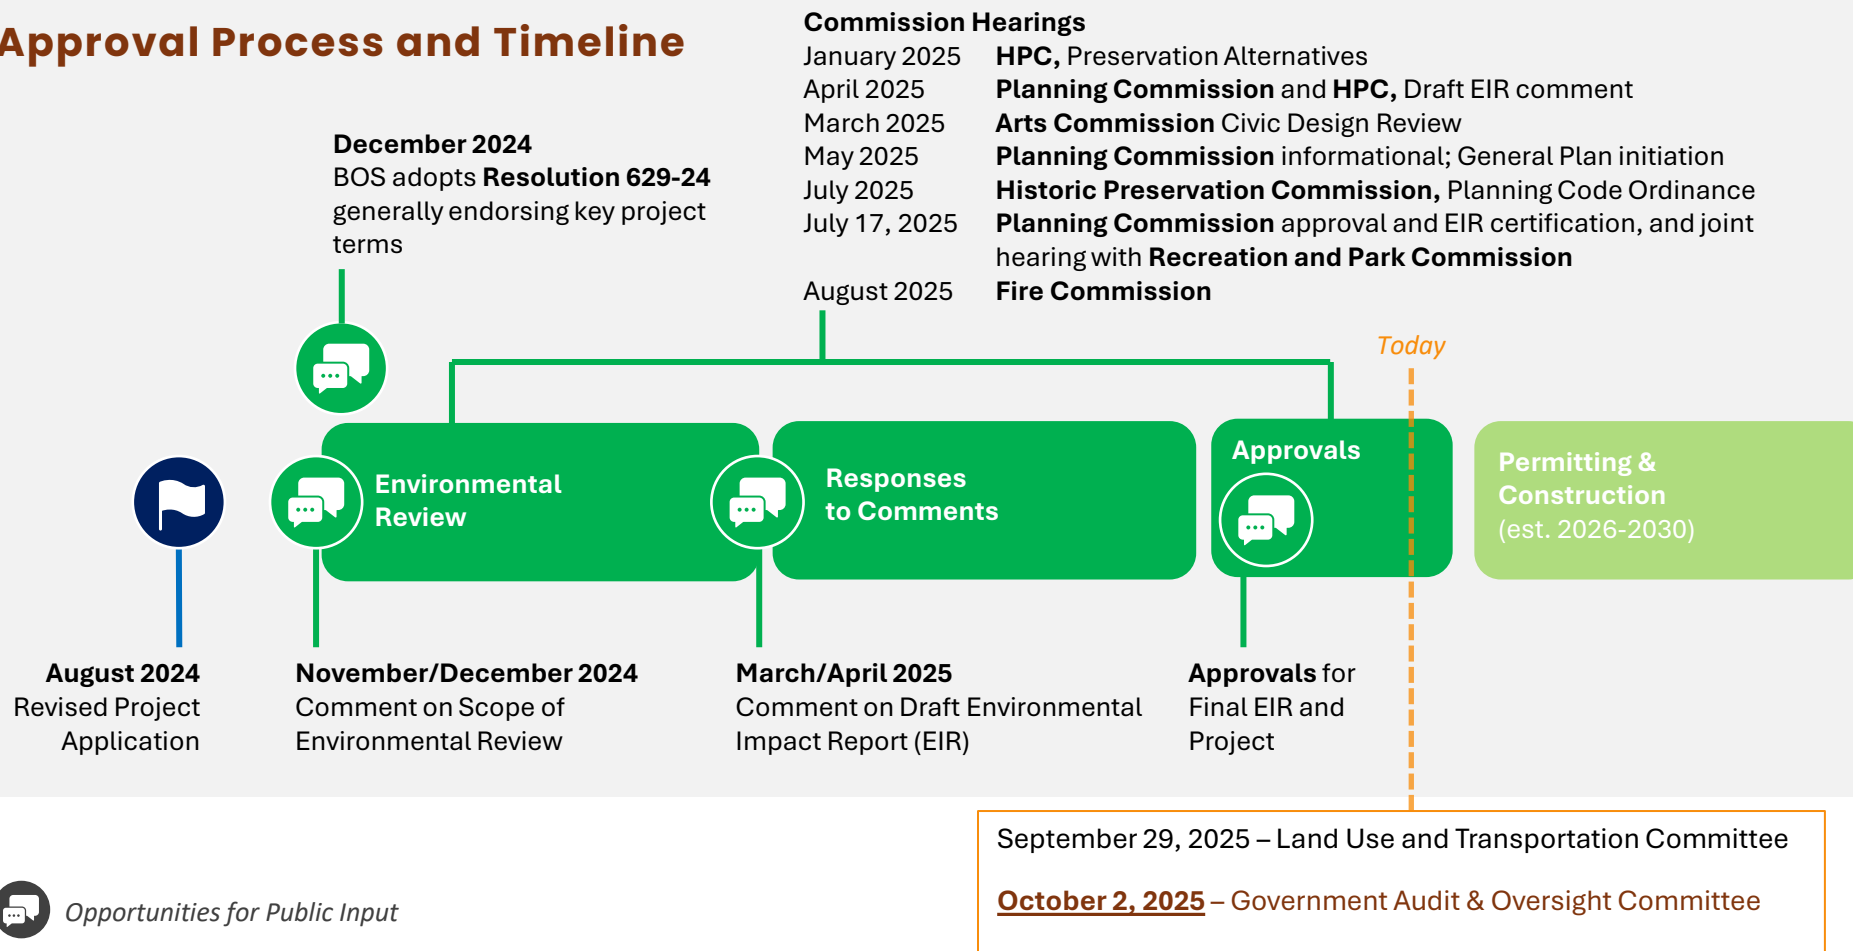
Approval Process and Timeline

Commission Hearings

| | |
|---|---|
| January 2025 | HPC, Preservation Alternatives |
| April 2025 | Planning Commission and HPC, Draft EIR comment |
| March 2025 | Arts Commission Civic Design Review |
| May 2025 | Planning Commission informational; General Plan initiation |
| July 2025 | Historic Preservation Commission, Planning Code Ordinance |
| July 17, 2025 | Planning Commission approval and EIR certification, and joint hearing with Recreation and Park Commission |
| August 2025 | Fire Commission |

December 2024
BOS adopts Resolution 629-24 generally endorsing key project terms

Today

Environmental Review

Responses to Comments

Approvals

Permitting & Construction (est. 2026-2030)

August 2024
Revised Project Application

November/December 2024
Comment on Scope of Environmental Review

March/April 2025
Comment on Draft Environmental Impact Report (EIR)

Approvals for Final EIR and Project

September 29, 2025 – Land Use and Transportation Committee

October 2, 2025 – Government Audit & Oversight Committee

Opportunities for Public Input